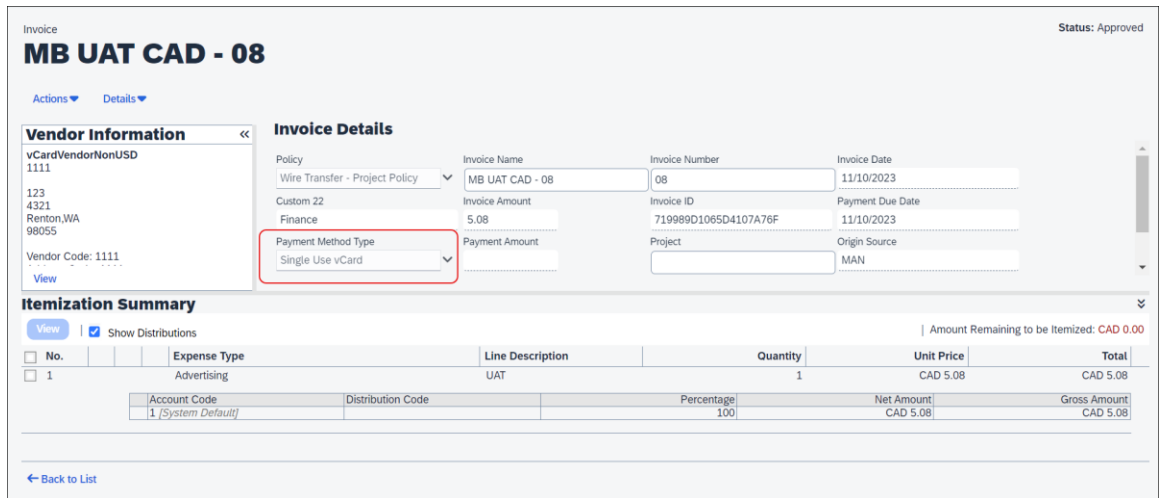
Invoice

# MB UAT CAD - 08

Status: Approved

Actions Details

Vendor Information «

vCardVendorNonUSD
1111

123
4321
Renton,WA
98055

Vendor Code: 1111

View

Invoice Details

Policy
Wire Transfer - Project Policy

Invoice Name
MB UAT CAD - 08

Invoice Number
08

Invoice Date
11/10/2023

Custom 22
Finance

Invoice Amount
5.08

Invoice ID
719989D1065D4107A76F

Payment Due Date
11/10/2023

Payment Method Type
Single Use vCard

Payment Amount

Project

Origin Source
MAN

Itemization Summary

View | Show Distributions

| Amount Remaining to be Itemized: CAD 0.00

| No. | Expense Type | Line Description | Quantity | Unit Price | Total |
|---|---|---|---|---|---|
| 1 | Advertising | UAT | 1 | CAD 5.08 | CAD 5.08 |

| Account Code | Distribution Code | Percentage | Net Amount | Gross Amount |
|---|---|---|---|---|
| 1 [System Default] | | 100 | CAD 5.08 | CAD 5.08 |

← Back to List